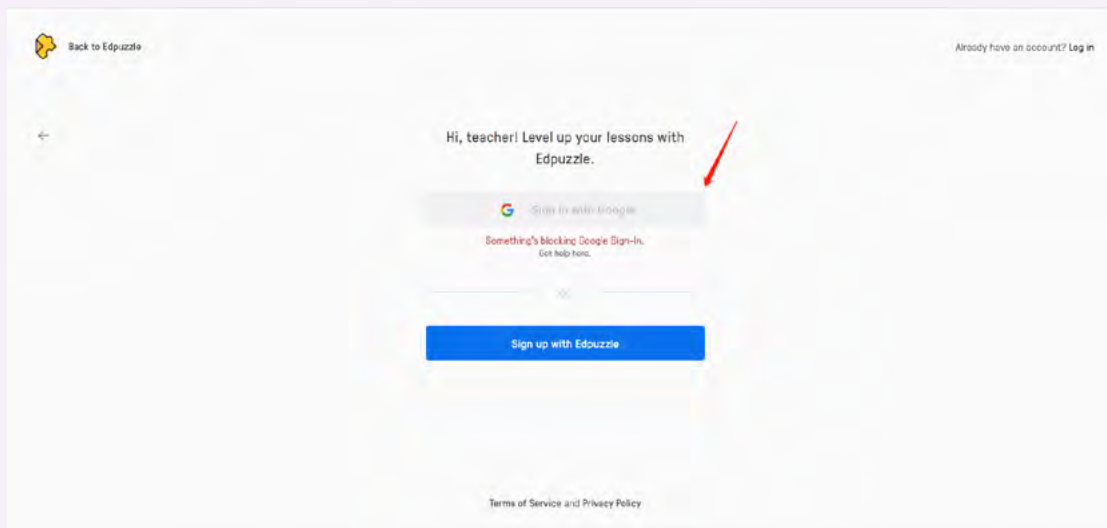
Back to Edpuzzle

Already have an account? Log in

Hi, teacher! Level up your lessons with Edpuzzle.

G Sign in with Google

Something's blocking Google Sign-In.
Get help here.

or

Sign up with Edpuzzle

Terms of Service and Privacy Policy